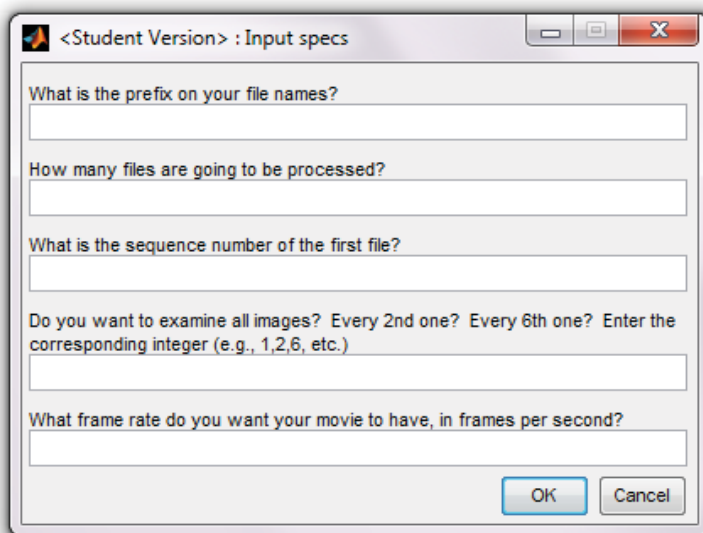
<Student Version> : Input specs

What is the prefix on your file names?

How many files are going to be processed?

What is the sequence number of the first file?

Do you want to examine all images? Every 2nd one? Every 6th one? Enter the corresponding integer (e.g., 1,2,6, etc.)

What frame rate do you want your movie to have, in frames per second?

OK Cancel